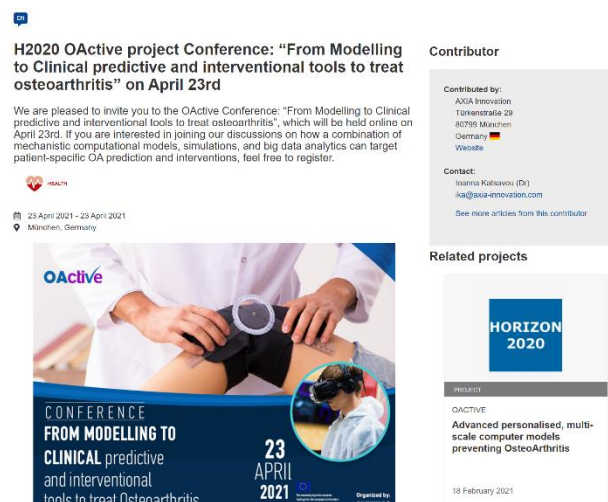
EN

H2020 OActive project Conference: "From Modelling to Clinical predictive and interventional tools to treat osteoarthritis" on April 23rd

We are pleased to invite you to the OActive Conference: "From Modelling to Clinical predictive and interventional tools to treat osteoarthritis", which will be held online on April 23rd. If you are interested in joining our discussions on how a combination of mechanistic computational models, simulations, and big data analytics can target patient-specific OA prediction and interventions, feel free to register.

HEALTH

23 April 2021 - 23 April 2021
München, Germany

OActive

CONFERENCE
FROM MODELLING TO CLINICAL predictive and interventional tools to treat Osteoarthritis

23 APRIL 2021

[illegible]

Organized by:

Contributor

Contributed by:
AXIA Innovation
Türkenstraße 29
80799 München
Germany
Website

Contact:
Ioanna Katsavou (Dr)
ika@axia-innovation.com

See more articles from this contributor

Related projects

HORIZON 2020

PROJECT

OACTIVE

Advanced personalised, multi-scale computer models preventing OsteoArthritis

18 February 2021